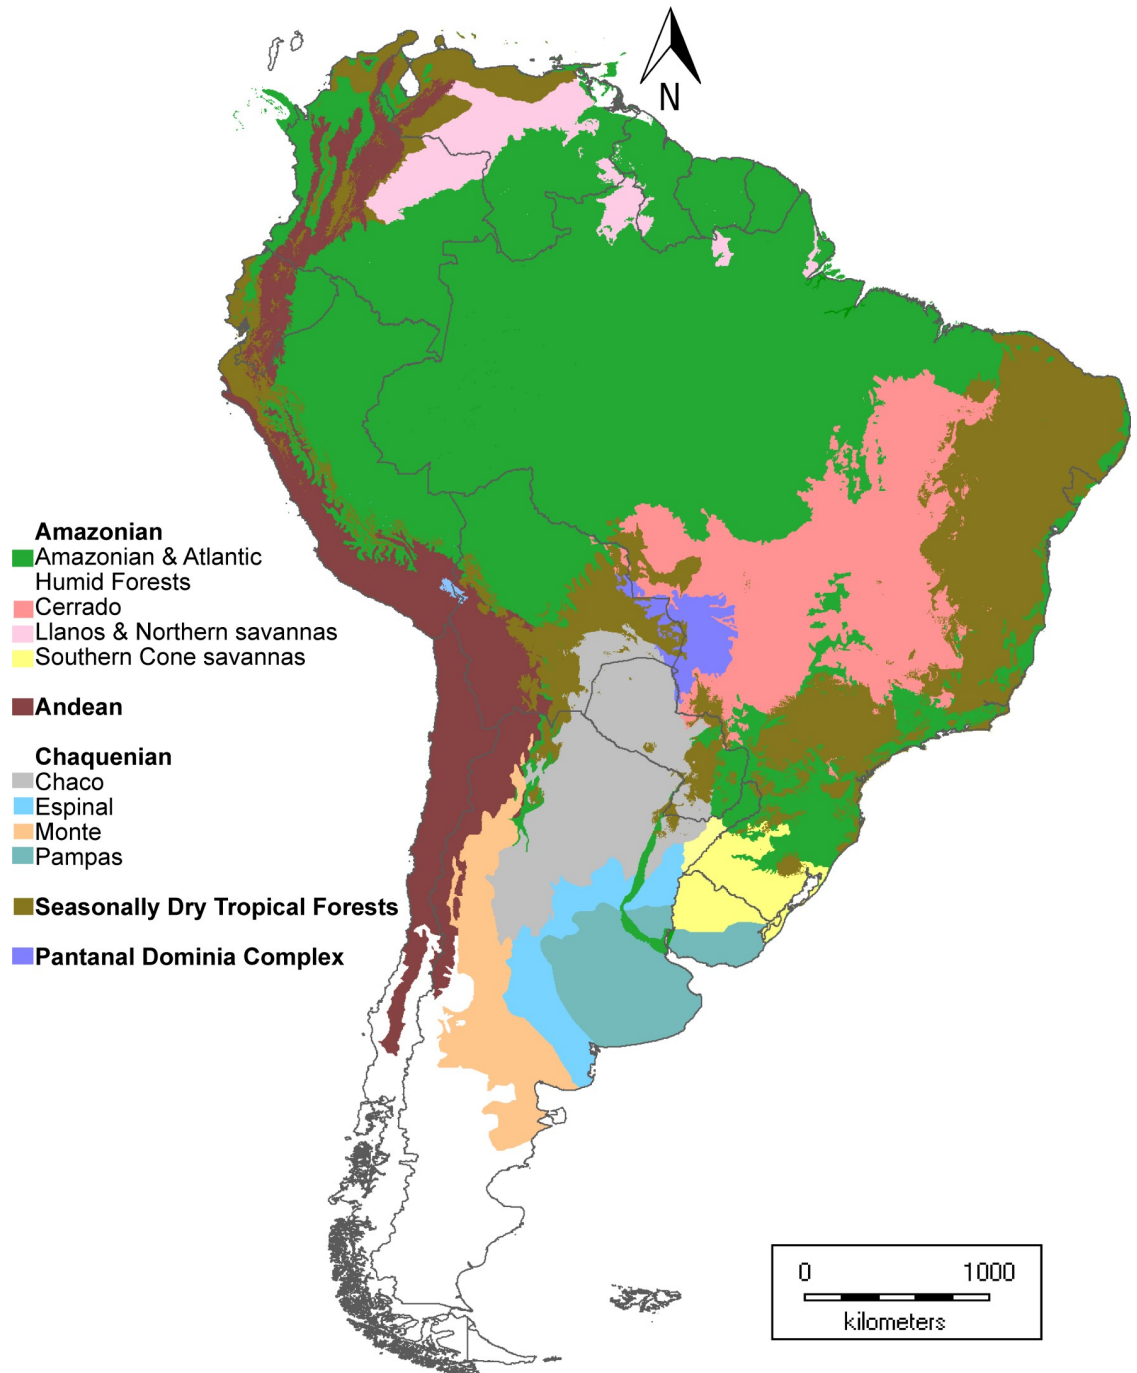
N

Amazonian
Amazonian & Atlantic Humid Forests
Cerrado
Llanos & Northern savannas
Southern Cone savannas

Andean

Chaquenian
Chaco
Espinal
Monte
Pampas

Seasonally Dry Tropical Forests

Pantanal Dominia Complex

0 1000
kilometers